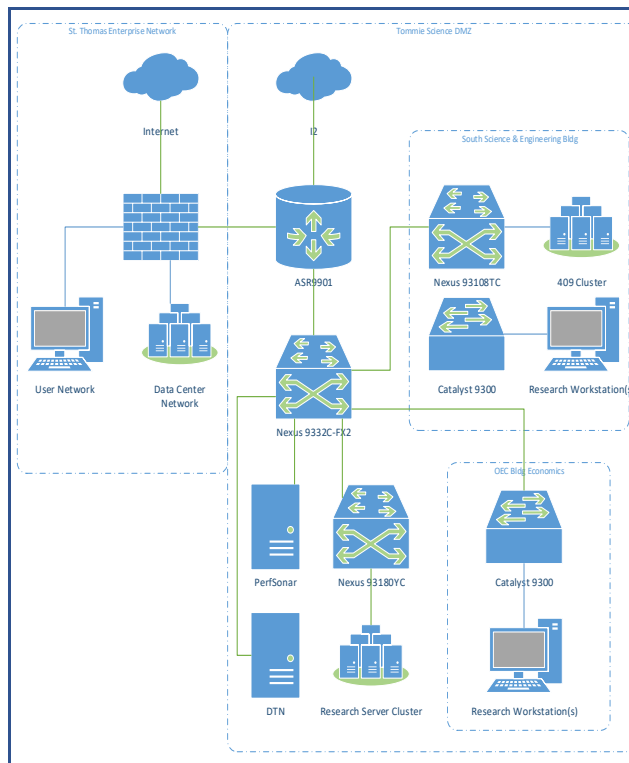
St. Thomas Enterprise Network

Tommie Science DMZ

Internet

I2

South Science & Engineering Bldg

ASR9901

Nexus 93108TC

409 Cluster

User Network

Data Center Network

Catalyst 9300

Research Workstation(s

Nexus 9332C-FX2

OEC Bldg Economics

PerfSonar

Nexus 93180YC

Catalyst 9300

DTN

Research Server Cluster

Research Workstation(s)